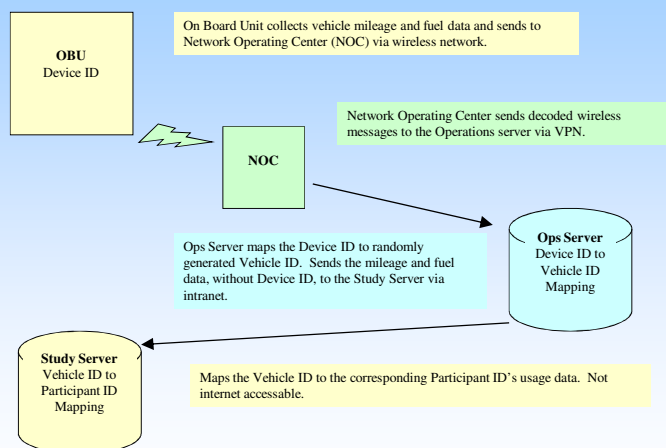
OBU
Device ID

On Board Unit collects vehicle mileage and fuel data and sends to Network Operating Center (NOC) via wireless network.

Network Operating Center sends decoded wireless messages to the Operations server via VPN.

NOC

Ops Server maps the Device ID to randomly generated Vehicle ID. Sends the mileage and fuel data, without Device ID, to the Study Server via intranet.

Ops Server
Device ID to Vehicle ID Mapping

Study Server
Vehicle ID to Participant ID Mapping

Maps the Vehicle ID to the corresponding Participant ID's usage data. Not internet accessable.